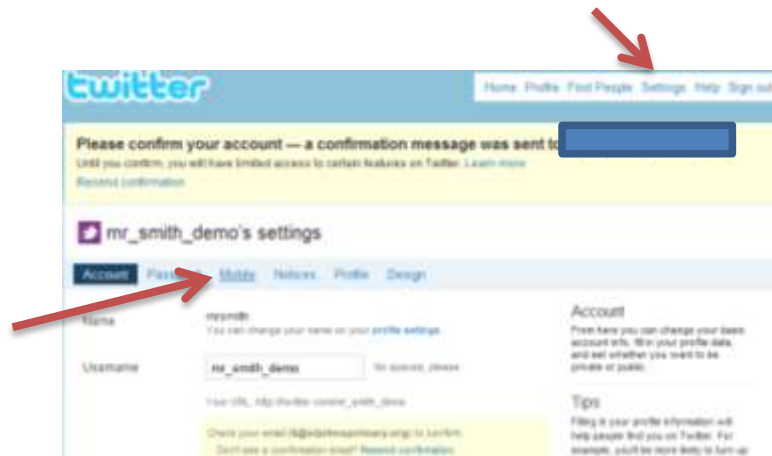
twitter

Home Profile Find People Settings Help Sign out

Please confirm your account — a confirmation message was sent to

Until you confirm, you will have limited access to certain features on Twitter. Learn more

Resend confirmation

mr_smith_demo's settings

Account Password Mobile Notices Profile Design

Name mrsmith
You can change your name on your profile settings.

Username mr_smith_demo No spaces, please.

Your URL: http://twitter.com/mr_smith_demo

Check your email ([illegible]) to confirm.
Don't see a confirmation email? Resend confirmation

Account
From here you can change your basic account info, fill in your profile data, and set whether you want to be private or public.

Tips
Filling in your profile information will help people find you on Twitter. For example, you'll be more likely to turn up